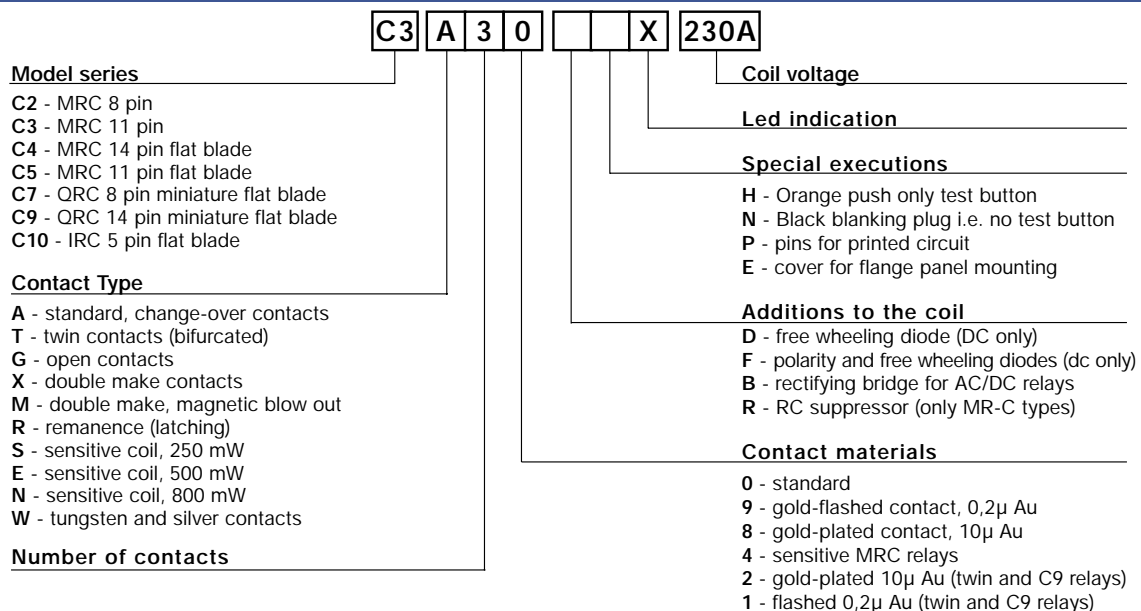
C3 A 3 0 X 230A

Model series
C2 - MRC 8 pin
C3 - MRC 11 pin
C4 - MRC 14 pin flat blade
C5 - MRC 11 pin flat blade
C7 - QRC 8 pin miniature flat blade
C9 - QRC 14 pin miniature flat blade
C10 - IRC 5 pin flat blade

Contact Type
A - standard, change-over contacts
T - twin contacts (bifurcated)
G - open contacts
X - double make contacts
M - double make, magnetic blow out
R - remanence (latching)
S - sensitive coil, 250 mW
E - sensitive coil, 500 mW
N - sensitive coil, 800 mW
W - tungsten and silver contacts

Number of contacts

Coil voltage

Led indication

Special executions
H - Orange push only test button
N - Black blanking plug i.e. no test button
P - pins for printed circuit
E - cover for flange panel mounting

Additions to the coil
D - free wheeling diode (DC only)
F - polarity and free wheeling diodes (dc only)
B - rectifying bridge for AC/DC relays
R - RC suppressor (only MR-C types)

Contact materials
0 - standard
9 - gold-flashed contact, 0,2µ Au
8 - gold-plated contact, 10µ Au
4 - sensitive MRC relays
2 - gold-plated 10µ Au (twin and C9 relays)
1 - flashed 0,2µ Au (twin and C9 relays)